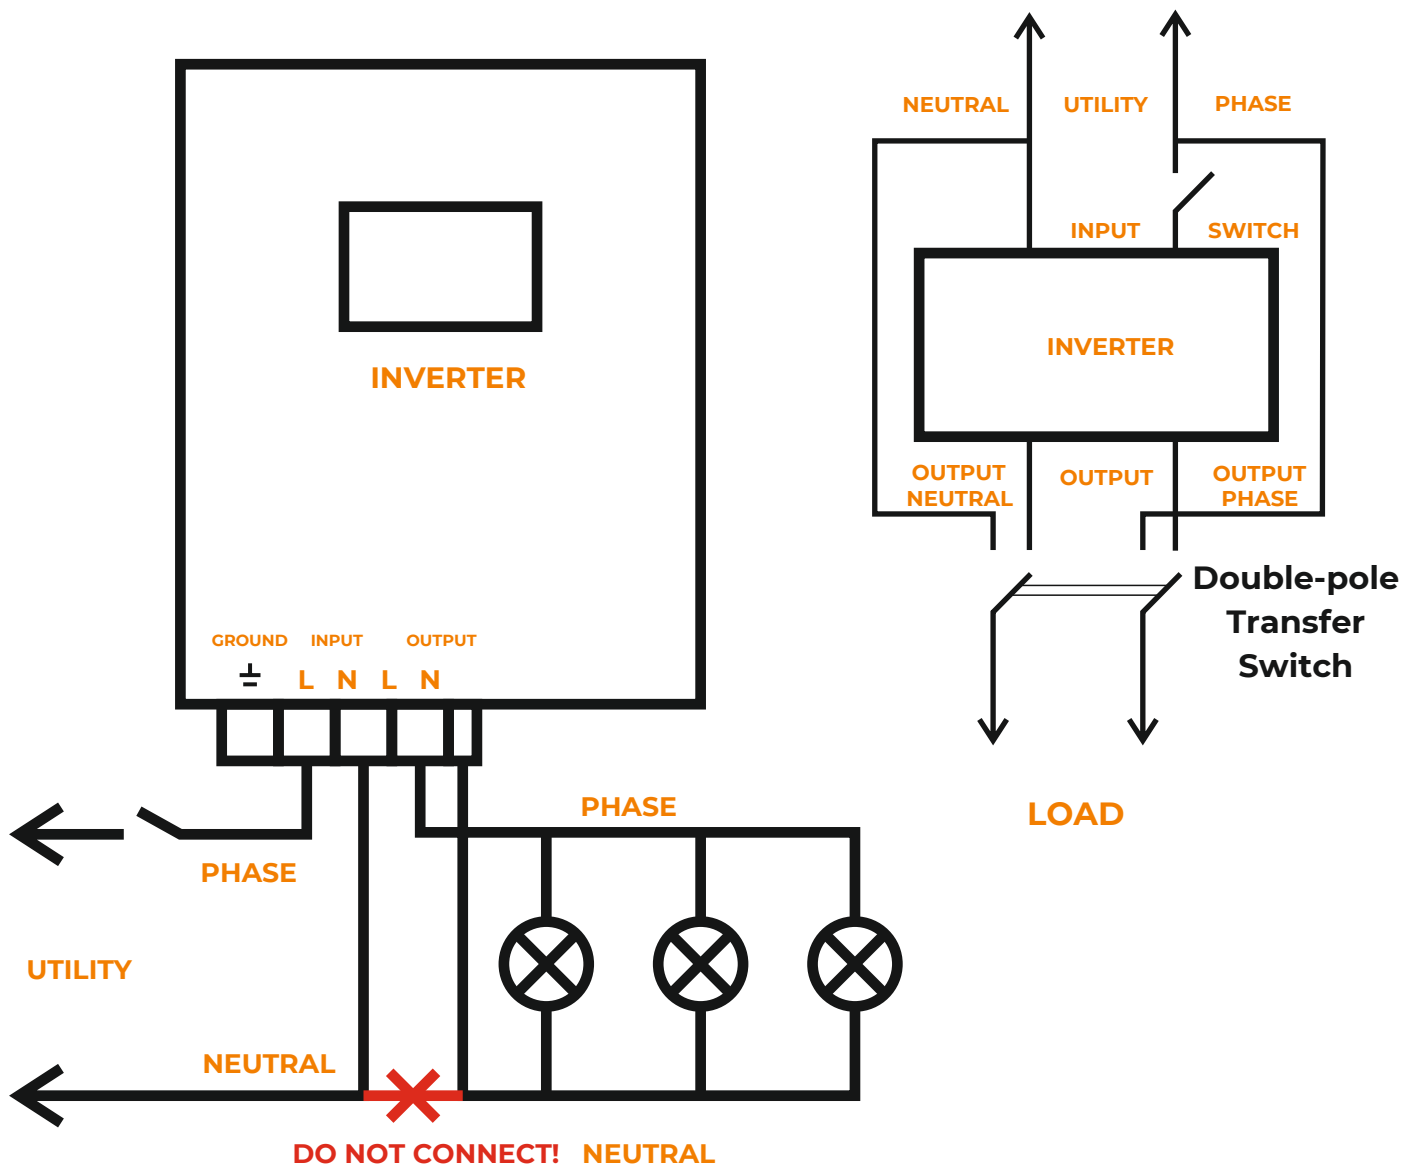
NEUTRAL UTILITY PHASE

INPUT SWITCH

INVERTER

OUTPUT NEUTRAL OUTPUT OUTPUT PHASE

Double-pole Transfer Switch

LOAD

INVERTER

GROUND INPUT OUTPUT

L N L N

PHASE

PHASE

UTILITY

NEUTRAL

DO NOT CONNECT! NEUTRAL